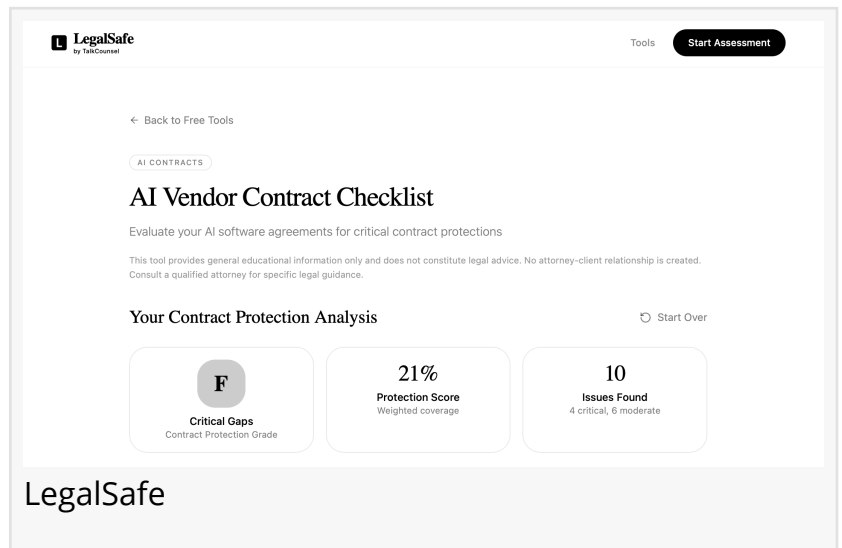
L LegalSafe
by TalkCounsel

Tools Start Assessment

← Back to Free Tools

AI CONTRACTS

AI Vendor Contract Checklist

Evaluate your AI software agreements for critical contract protections

This tool provides general educational information only and does not constitute legal advice. No attorney-client relationship is created. Consult a qualified attorney for specific legal guidance.

Your Contract Protection Analysis

Start Over

F
Critical Gaps
Contract Protection Grade

21%
Protection Score
Weighted coverage

10
Issues Found
4 critical, 6 moderate

LegalSafe